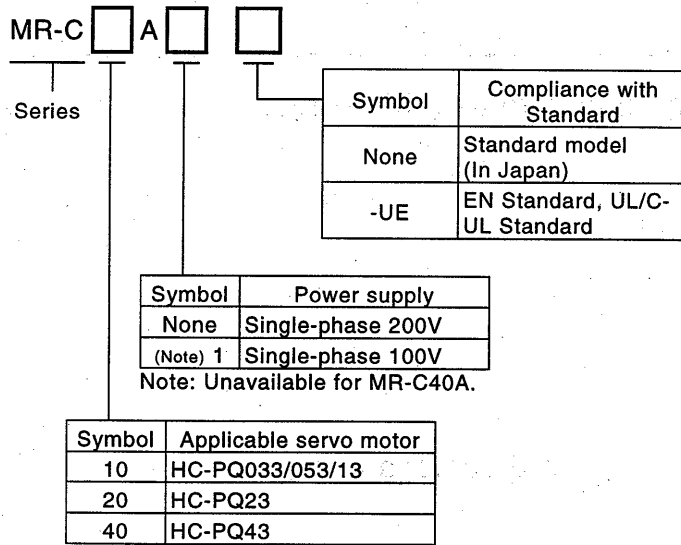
MR-C A

Series

| Symbol | Compliance with Standard |
|---|---|
| None | Standard model (In Japan) |
| -UE | EN Standard, UL/C-UL Standard |

| Symbol | Power supply |
|---|---|
| None | Single-phase 200V |
| (Note) 1 | Single-phase 100V |

Note: Unavailable for MR-C40A.

| Symbol | Applicable servo motor |
|---|---|
| 10 | HC-PQ033/053/13 |
| 20 | HC-PQ23 |
| 40 | HC-PQ43 |